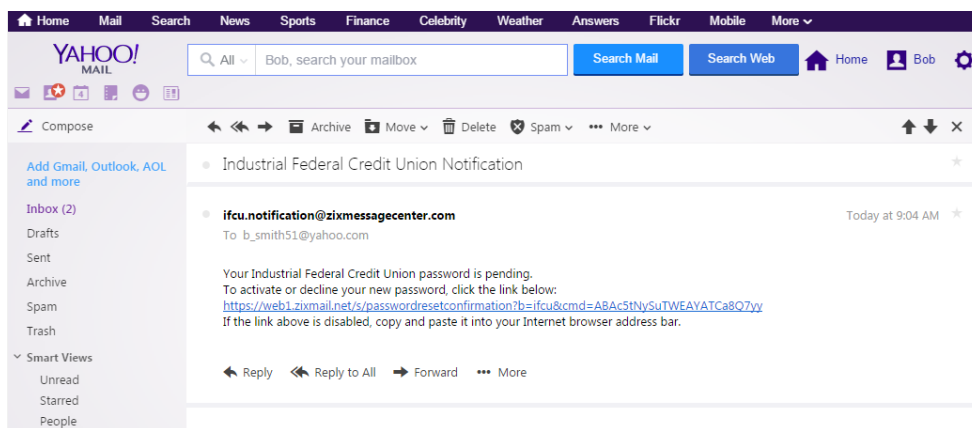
Home Mail Search News Sports Finance Celebrity Weather Answers Flickr Mobile More

YAHOO! MAIL

All Bob, search your mailbox

Search Mail Search Web Home Bob

4

Compose

Archive Move Delete Spam More

Add Gmail, Outlook, AOL and more

Inbox (2)
Drafts
Sent
Archive
Spam
Trash
Smart Views
Unread
Starred
People

Industrial Federal Credit Union Notification

ifcu.notification@zixmessagecenter.com

Today at 9:04 AM

To b_smith51@yahoo.com

Your Industrial Federal Credit Union password is pending.
To activate or decline your new password, click the link below:
https://web1.zixmail.net/s/passwordresetconfirmation?b=ifcu&cmd=ABAc5tNySuTWEAYATCa8Q7yy
If the link above is disabled, copy and paste it into your Internet browser address bar.

Reply Reply to All Forward More